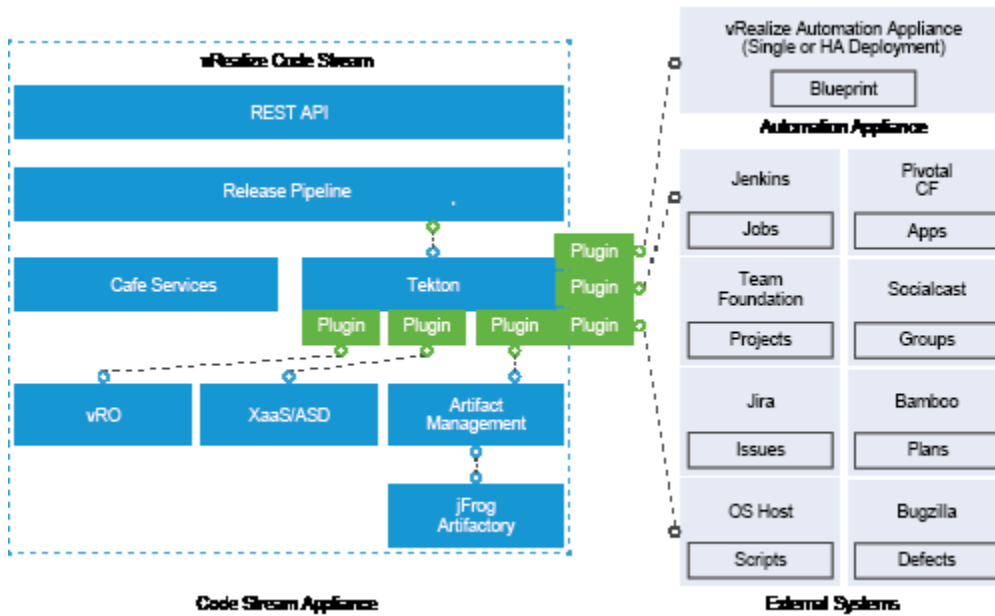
vRealize Code Stream

REST API

Release Pipeline

Cafe Services

Tekton

Plugin

Plugin

Plugin

Plugin

Plugin

Plugin

vRO

XaaS/ASD

Artifact Management

jFrog Artifactory

Code Stream Appliance

vRealize Automation Appliance (Single or HA Deployment)

Blueprint

Automation Appliance

Jenkins

Jobs

Pivotal CF

Apps

Team Foundation

Projects

Socialcast

Groups

Jira

Issues

Bamboo

Plans

OS Host

Scripts

Bugzilla

Defects

External Systems